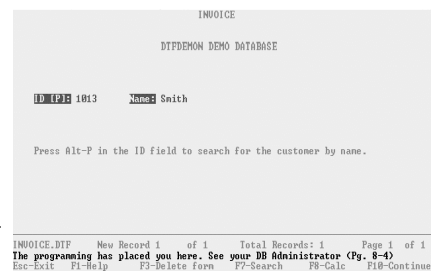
INVOICE

DTFDEMON DEMO DATABASE

ID [P]: 1013   Name: Smith

Press Alt-P in the ID field to search for the customer by name.

INVOICE.DTF   New Record 1   of 1   Total Records: 1   Page 1 of 1
The programming has placed you here. See your DB Administrator (Pg. 8-4)
Esc-Exit  F1-Help  F3-Delete form  F7-Search  F8-Calc  F10-Continue